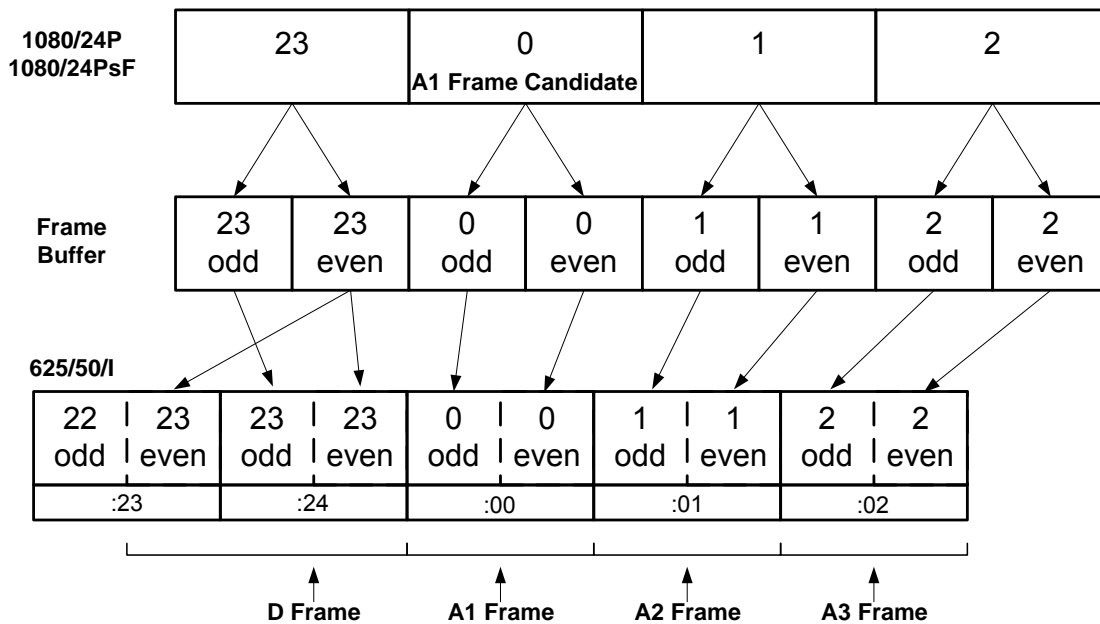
1080/24P
1080/24PsF

| 23 | 0 A1 Frame Candidate | 1 | 2 |
|---|---|---|---|

Frame Buffer

| 23 odd | 23 even | 0 odd | 0 even | 1 odd | 1 even | 2 odd | 2 even |
|---|---|---|---|---|---|---|---|

625/50/I

| 22 odd | 23 even | 23 odd | 23 even | 0 odd | 0 even | 1 odd | 1 even | 2 odd | 2 even |
|---|---|---|---|---|---|---|---|---|---|
| :23 | | :24 | | :00 | | :01 | | :02 | |

D Frame
A1 Frame
A2 Frame
A3 Frame